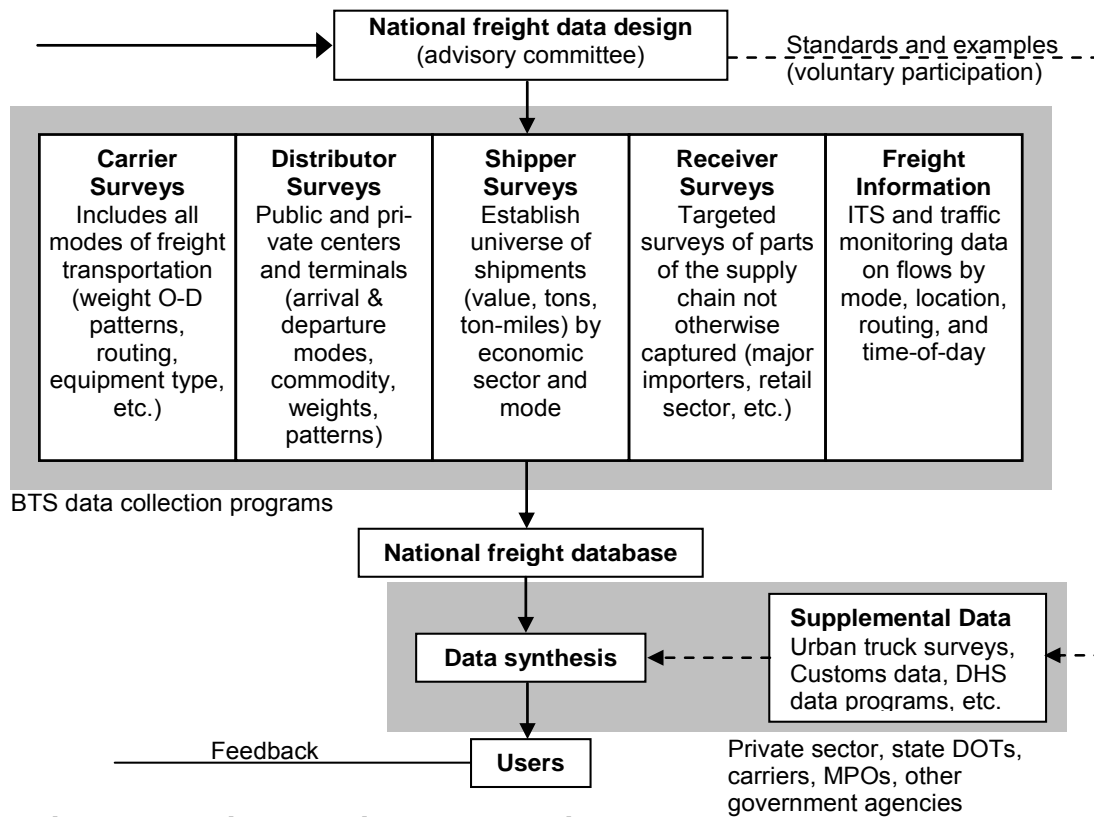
National freight data design
(advisory committee)

Standards and examples
(voluntary participation)

| Carrier Surveys | Distributor Surveys | Shipper Surveys | Receiver Surveys | Freight Information |
|---|---|---|---|---|
| Includes all modes of freight transportation (weight O-D patterns, routing, equipment type, etc.) | Public and private centers and terminals (arrival & departure modes, commodity, weights, patterns) | Establish universe of shipments (value, tons, ton-miles) by economic sector and mode | Targeted surveys of parts of the supply chain not otherwise captured (major importers, retail sector, etc.) | ITS and traffic monitoring data on flows by mode, location, routing, and time-of-day |

BTS data collection programs

National freight database

Data synthesis

Supplemental Data
Urban truck surveys, Customs data, DHS data programs, etc.

Feedback

Users

Private sector, state DOTs, carriers, MPOs, other government agencies